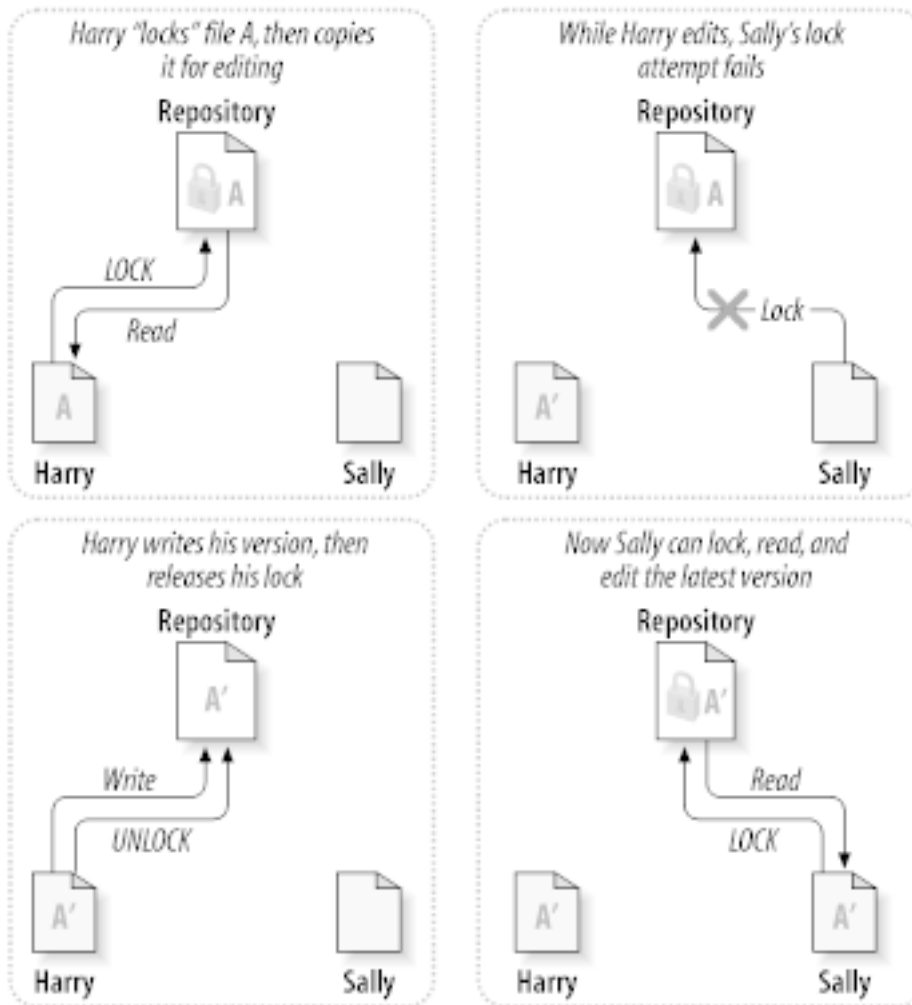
Harry "locks" file A, then copies it for editing

Repository

A

LOCK

Read

A

Harry

Sally

While Harry edits, Sally's lock attempt fails

Repository

A

Lock

A'

Harry

Sally

Harry writes his version, then releases his lock

Repository

A'

Write

UNLOCK

A'

Harry

Sally

Now Sally can lock, read, and edit the latest version

Repository

A'

Read

LOCK

A'

A'

Harry

Sally